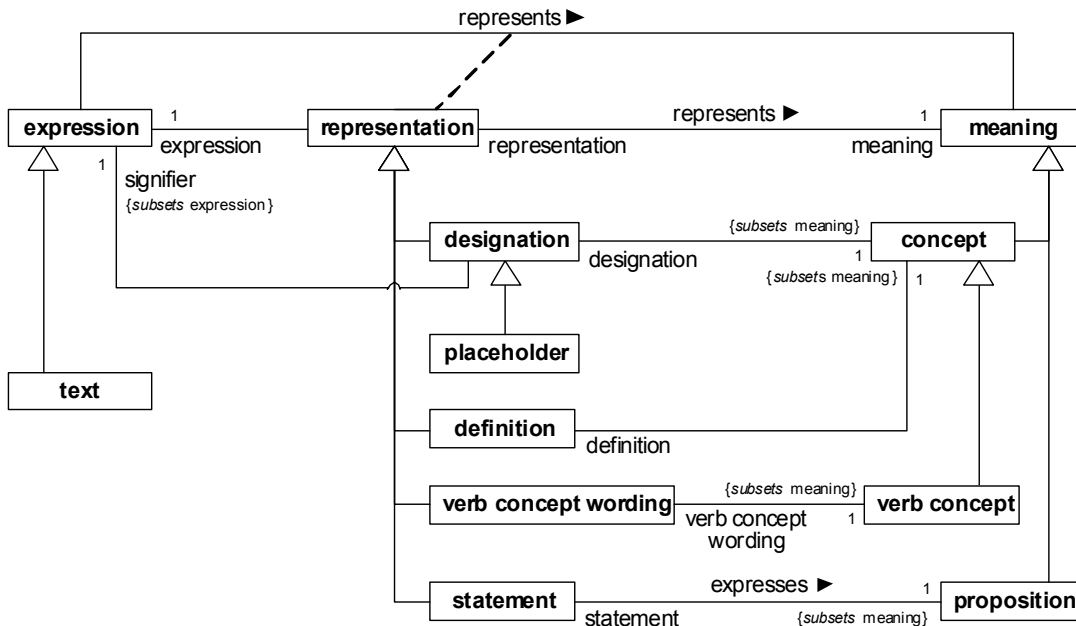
represents ►

expression

1

expression

representation

represents ►

1

meaning

representation

meaning

1

signifier

{subsets expression}

designation

{subsets meaning}

concept

designation

1

{subsets meaning}

1

placeholder

text

definition

definition

verb concept wording

{subsets meaning}

verb concept

verb concept wording

1

statement

expresses ►

1

proposition

statement

{subsets meaning}